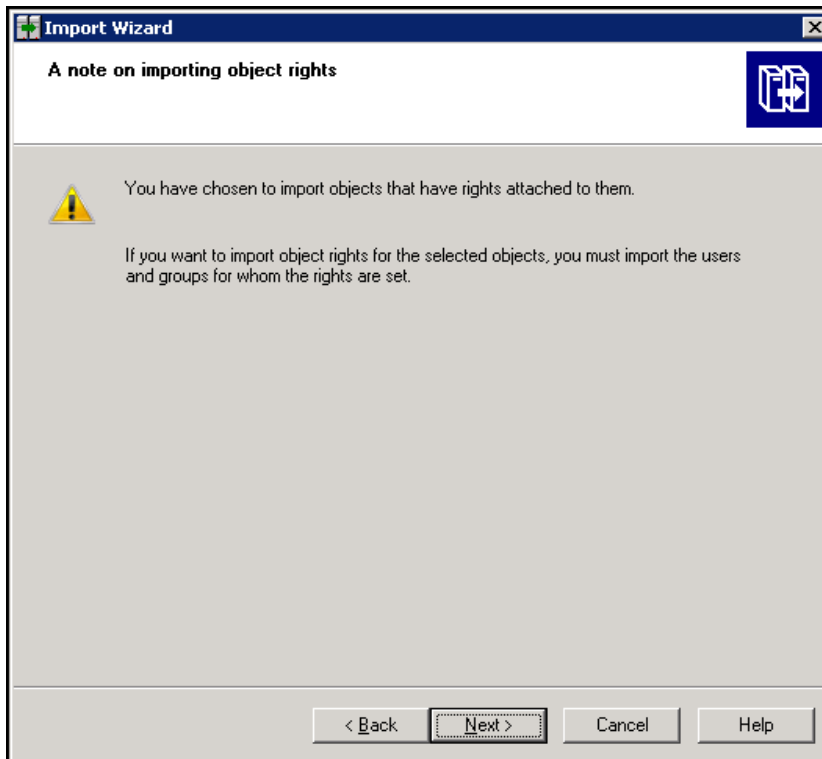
Import Wizard

A note on importing object rights

You have chosen to import objects that have rights attached to them.

If you want to import object rights for the selected objects, you must import the users and groups for whom the rights are set.

< Back | Next > | Cancel | Help